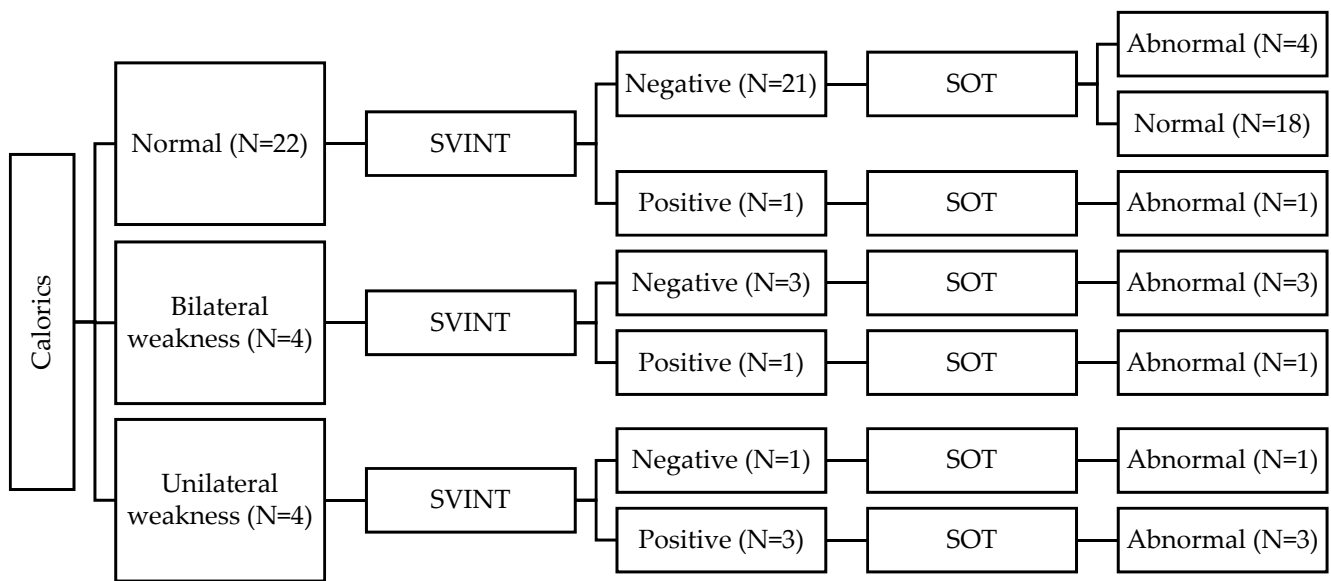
Calorics

Normal (N=22)

SVINT

Negative (N=21)

SOT

Abnormal (N=4)

Normal (N=18)

Positive (N=1)

SOT

Abnormal (N=1)

Bilateral weakness (N=4)

SVINT

Negative (N=3)

SOT

Abnormal (N=3)

Positive (N=1)

SOT

Abnormal (N=1)

Unilateral weakness (N=4)

SVINT

Negative (N=1)

SOT

Abnormal (N=1)

Positive (N=3)

SOT

Abnormal (N=3)